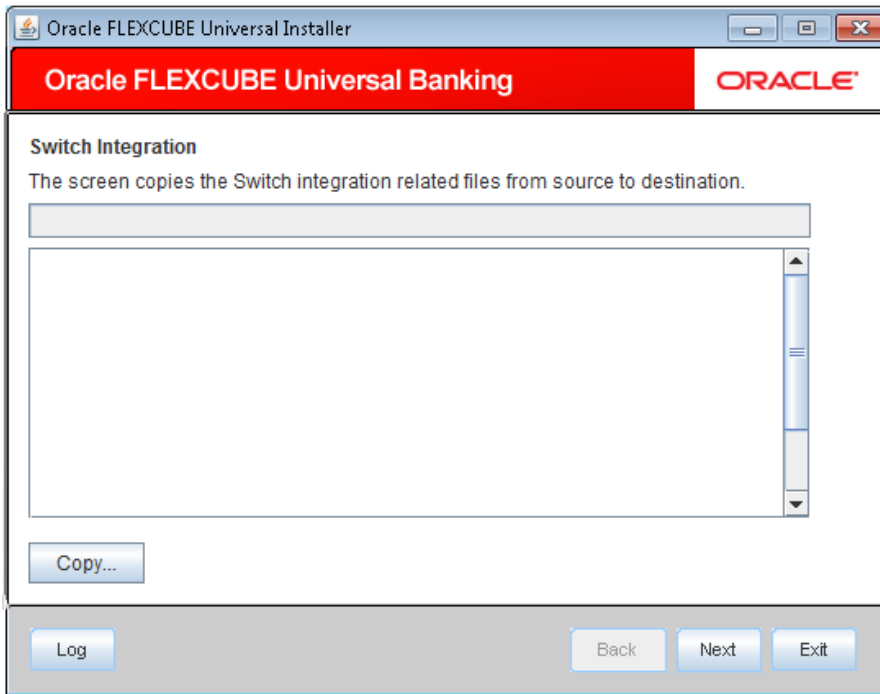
Oracle FLEXCUBE Universal Installer

Oracle FLEXCUBE Universal Banking

ORACLE

Switch Integration

The screen copies the Switch integration related files from source to destination.

Copy...

Log

Back

Next

Exit